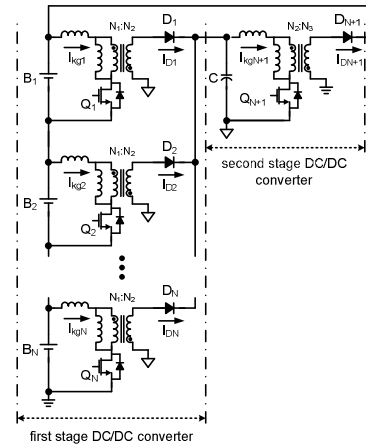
$N_1$:$N_2$
$D_1$
$I_{kg1}$
$I_{D1}$
$B_1$
$Q_1$
$N_1$:$N_2$
$D_2$
$I_{kg2}$
$I_{D2}$
$B_2$
$Q_2$
$N_1$:$N_2$
$D_N$
$I_{kgN}$
$I_{DN}$
$B_N$
$Q_N$
first stage DC/DC converter
$N_2$:$N_3$
$D_{N+1}$
C
$I_{kgN+1}$
$I_{DN+1}$
$Q_{N+1}$
second stage DC/DC converter